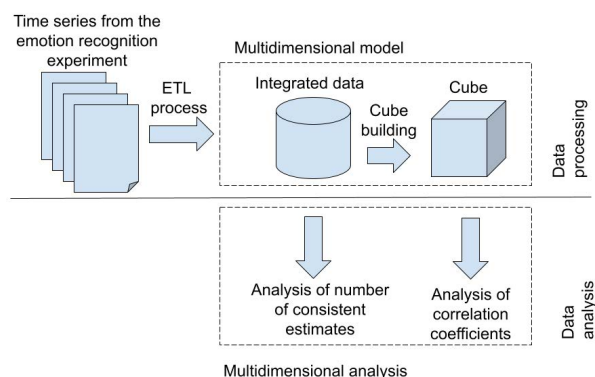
Time series from the emotion recognition experiment

ETL process

Multidimensional model

Integrated data

Cube building

Cube

Data processing

Analysis of number of consistent estimates

Analysis of correlation coefficients

Data analysis

Multidimensional analysis